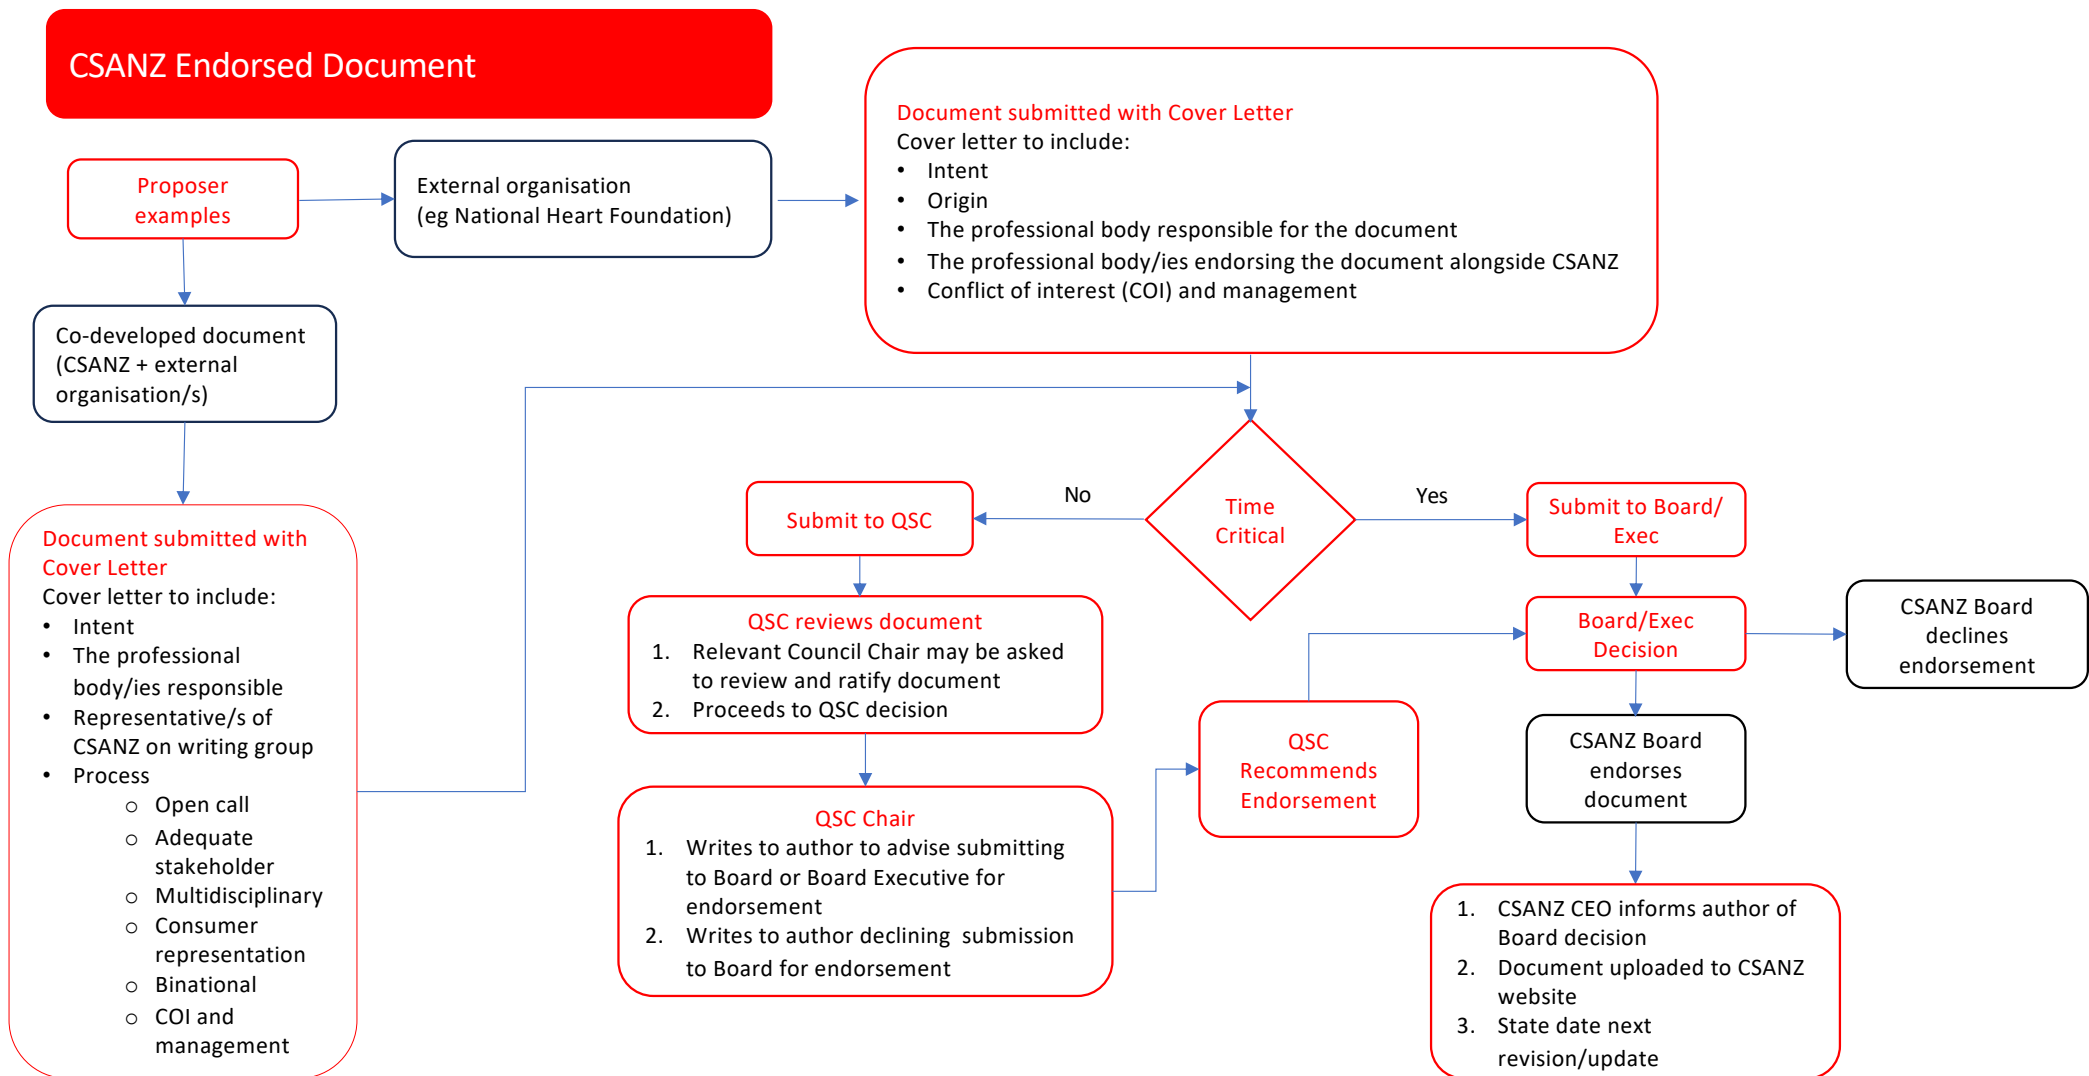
CSANZ Endorsed Document

Proposer examples

External organisation
(eg National Heart Foundation)

Document submitted with Cover Letter
Cover letter to include:
- Intent
- Origin
- The professional body responsible for the document
- The professional body/ies endorsing the document alongside CSANZ
- Conflict of interest (COI) and management

Co-developed document (CSANZ + external organisation/s)

Document submitted with Cover Letter
Cover letter to include:
- Intent
- The professional body/ies responsible
- Representative/s of CSANZ on writing group
- Process
  - Open call
  - Adequate stakeholder
  - Multidisciplinary
  - Consumer representation
  - Binational
  - COI and management

Time Critical

No

Yes

Submit to QSC

Submit to Board/ Exec

QSC reviews document
1. Relevant Council Chair may be asked to review and ratify document
2. Proceeds to QSC decision

Board/Exec Decision

CSANZ Board declines endorsement

QSC Recommends Endorsement

CSANZ Board endorses document

QSC Chair
1. Writes to author to advise submitting to Board or Board Executive for endorsement
2. Writes to author declining submission to Board for endorsement

1. CSANZ CEO informs author of Board decision
2. Document uploaded to CSANZ website
3. State date next revision/update